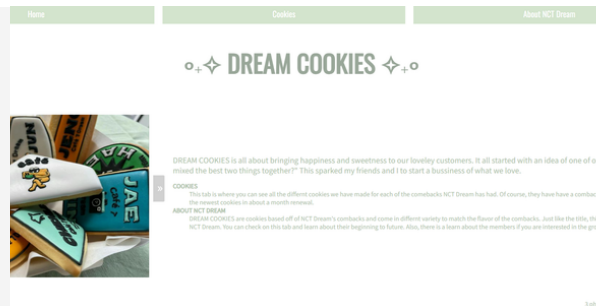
Home

Cookies

About NCT Dream

DREAM COOKIES

JAE

DREAM COOKIES is all about bringing happiness and sweetness to our loveley customers. It all started with an idea of one of o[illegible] mixed the best two things together?" This sparked my friends and I to start a bussiness of what we love.

COOKIES

This tab is where you can see all the different cookies we have made for each of the comebacks NCT Dream has had. Of course, they have have a comeba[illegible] the newest cookies in about a month renewal.

ABOUT NCT DREAM

DREAM COOKIES are cookies based off of NCT Dream's combacks and come in different variety to match the flavor of the combacks. Just like the title, th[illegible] NCT Dream. You can check on this tab and learn about their beginning to future. Also, there is a learn about the members if you are interested in the gro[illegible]